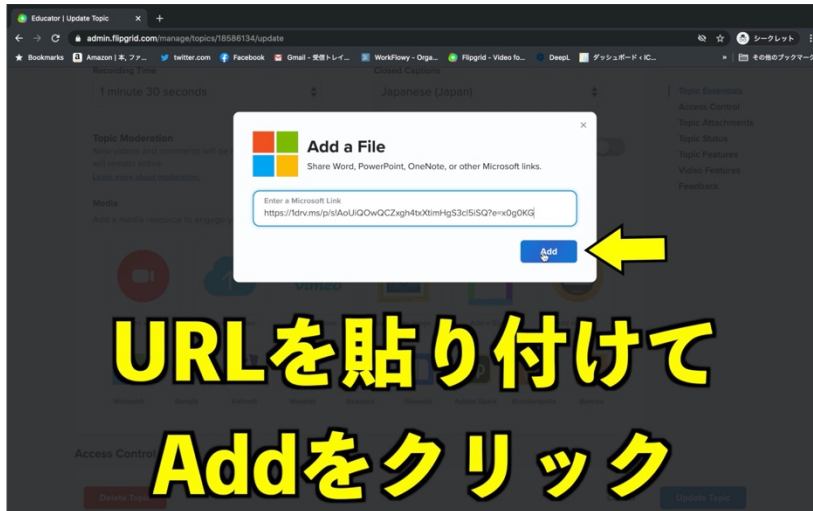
Educator | Update Topic ×
admin.flipgrid.com/manage/topics/18586134/update
シークレット
Bookmarks Amazon | 本, ファ... twitter.com Facebook Gmail - 受信トレイ... WorkFlowy - Orga... Flipgrid - Video fo... DeepL ダッシュボード ‹ iC... » その他のブックマーク

Recording Time
1 minute 30 seconds
Closed Captions
Japanese (Japan)

Topic Moderation
Media

Topic Essentials
Access Control
Topic Attachments
Topic Status
Topic Features
Video Features
Feedback

×
Add a File
Share Word, PowerPoint, OneNote, or other Microsoft links.
Enter a Microsoft Link
https://1drv.ms/p/s!AoUiQOwQCZxgh4txXtimHgS3cl5iSQ?e=x0g0KG
Add

URLを貼り付けて
Addをクリック

Access Control
Delete Topic
Update Topic